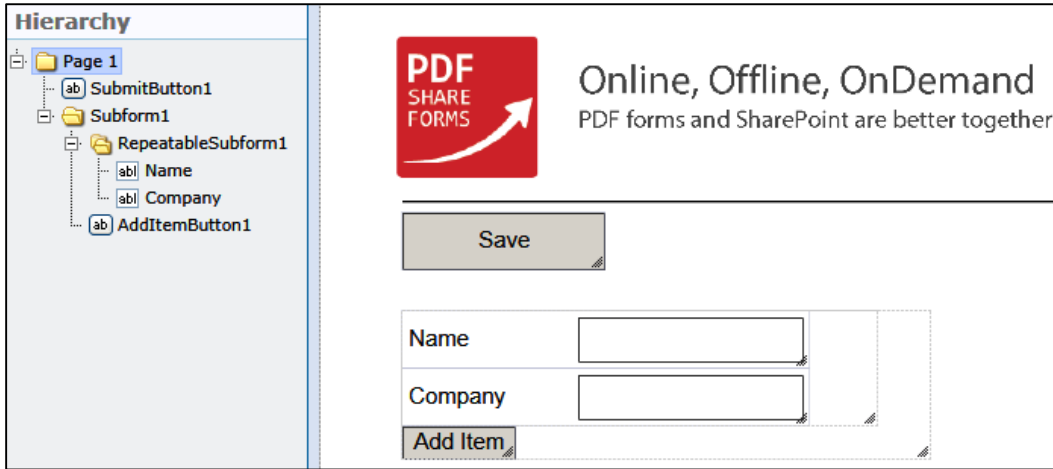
Hierarchy

Page 1
ab SubmitButton1
Subform1
RepeatableSubform1
abl Name
abl Company
ab AddItemButton1

PDF SHARE FORMS

Online, Offline, OnDemand
PDF forms and SharePoint are better together

Save

Name

Company

Add Item